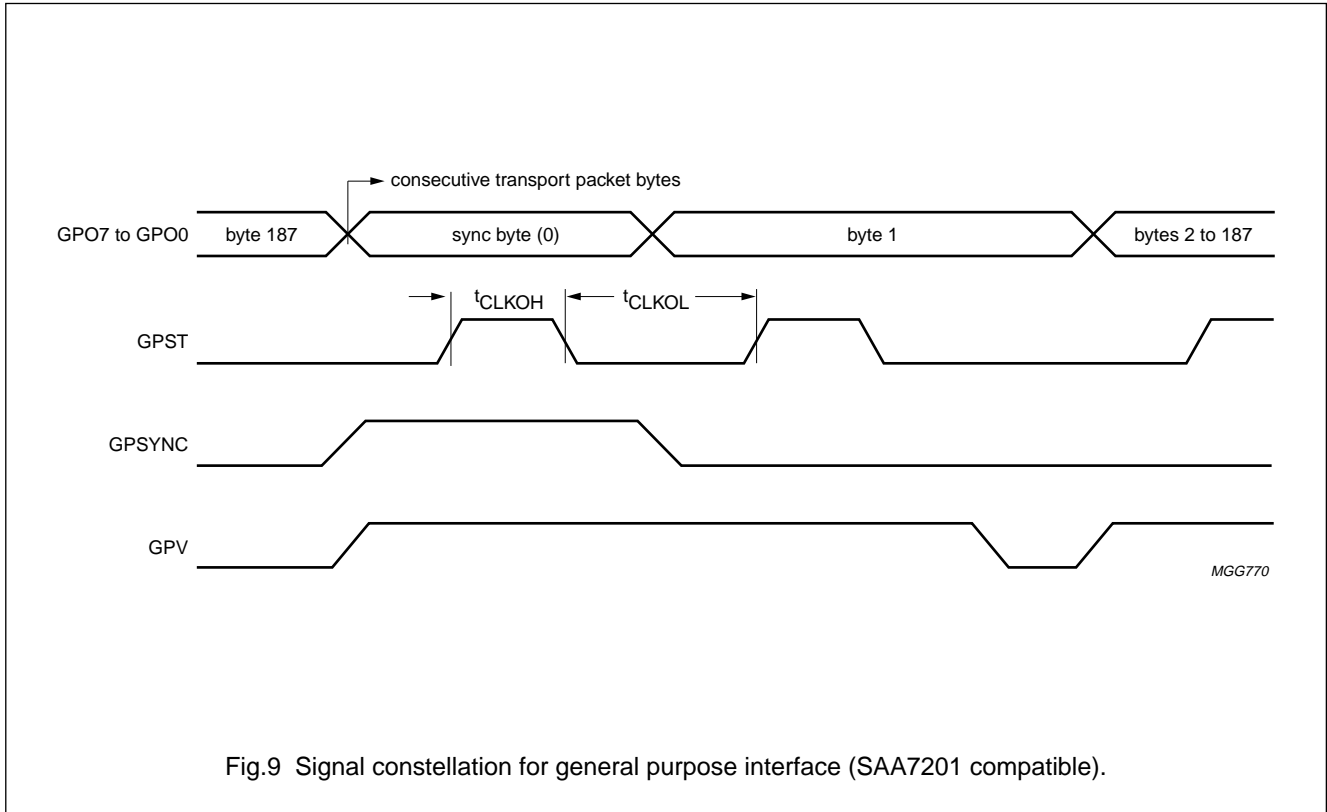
consecutive transport packet bytes

GPO7 to GPO0

byte 187

sync byte (0)

byte 1

bytes 2 to 187

$t_{CLKOH}$

$t_{CLKOL}$

GPST

GPSYNC

GPV

MGG770

Fig.9 Signal constellation for general purpose interface (SAA7201 compatible).